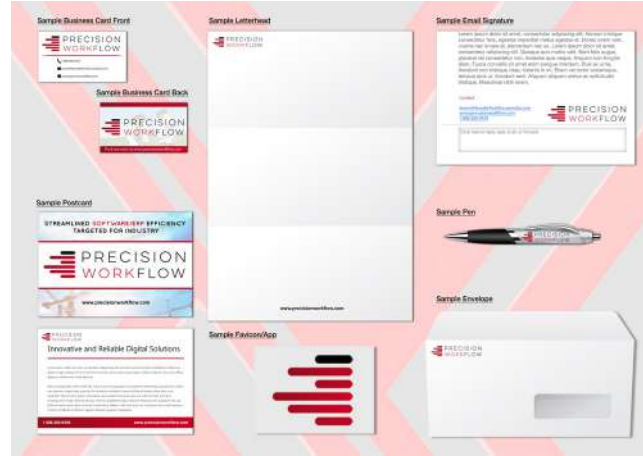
Sample Business Card Front

PRECISION WORKFLOW

Sample Business Card Back

PRECISION WORKFLOW

Sample Postcard

STREAMLINED SOFTWARE/ERP EFFICIENCY TARGETED FOR INDUSTRY

PRECISION WORKFLOW

www.precisionworkflow.com

PRECISION WORKFLOW

Innovative and Reliable Digital Solutions

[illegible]

Sample Letterhead

PRECISION WORKFLOW

www.precisionworkflow.com

Sample Favicon/App

Sample Email Signature

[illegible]

PRECISION WORKFLOW

Sample Pen

Sample Envelope

PRECISION WORKFLOW